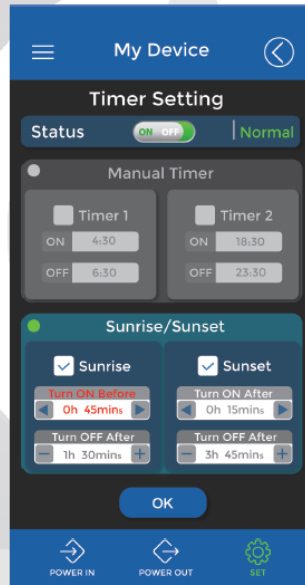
My Device

Timer Setting

Status ON OFF Normal

Manual Timer

Timer 1
ON 4:30
OFF 6:30

Timer 2
ON 18:30
OFF 23:30

Sunrise/Sunset

Sunrise
Turn ON Before
0h 45mins
Turn OFF After
1h 30mins

Sunset
Turn ON After
0h 15mins
Turn OFF After
3h 45mins

OK

POWER IN
POWER OUT
SET